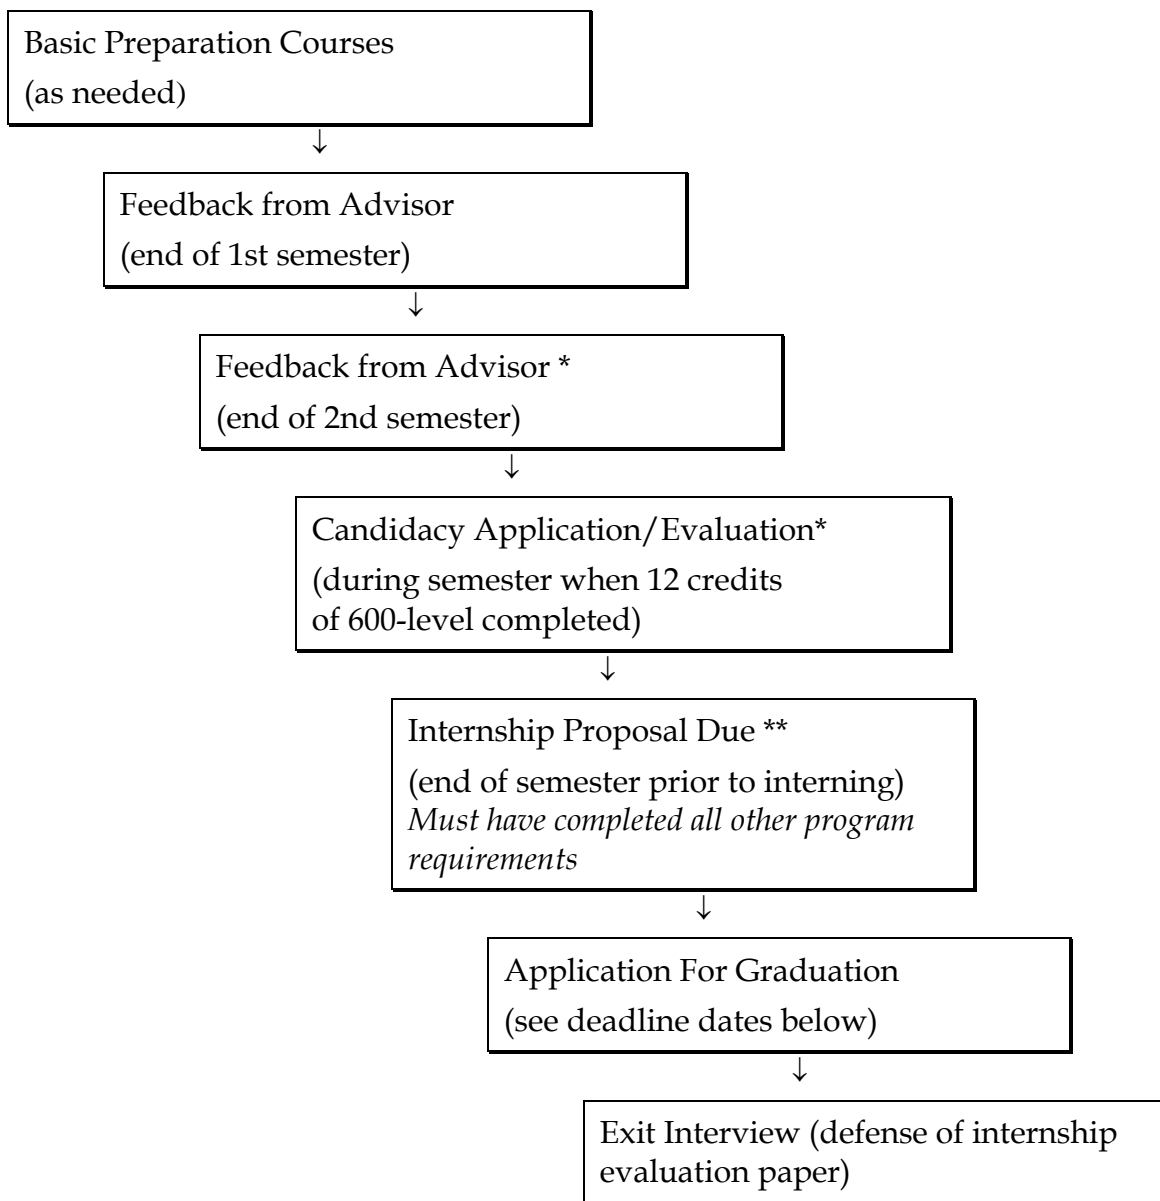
Basic Preparation Courses
(as needed)

↓

Feedback from Advisor
(end of 1st semester)

↓

Feedback from Advisor *
(end of 2nd semester)

↓

Candidacy Application/Evaluation*
(during semester when 12 credits of 600-level completed)

↓

Internship Proposal Due **
(end of semester prior to interning)
*Must have completed all other program requirements*

↓

Application For Graduation
(see deadline dates below)

↓

Exit Interview (defense of internship evaluation paper)